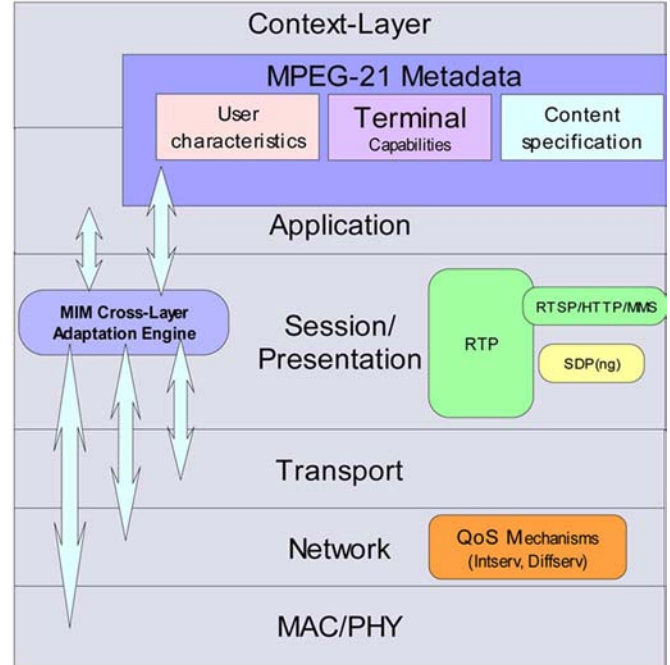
Context-Layer

MPEG-21 Metadata

User characteristics

Terminal Capabilities

Content specification

Application

MIM Cross-Layer Adaptation Engine

Session/ Presentation

RTP

RTSP/HTTP/MMS

SDP(ng)

Transport

Network

QoS Mechanisms (Intserv, Diffserv)

MAC/PHY